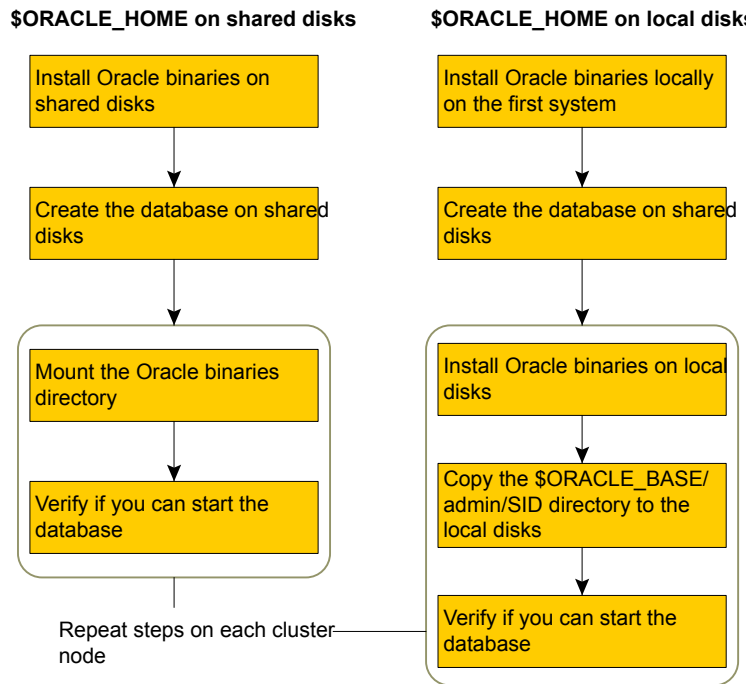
$ORACLE_HOME on shared disks

Install Oracle binaries on shared disks

Create the database on shared disks

Mount the Oracle binaries directory

Verify if you can start the database

$ORACLE_HOME on local disks

Install Oracle binaries locally on the first system

Create the database on shared disks

Install Oracle binaries on local disks

Copy the $ORACLE_BASE/admin/SID directory to the local disks

Verify if you can start the database

Repeat steps on each cluster node